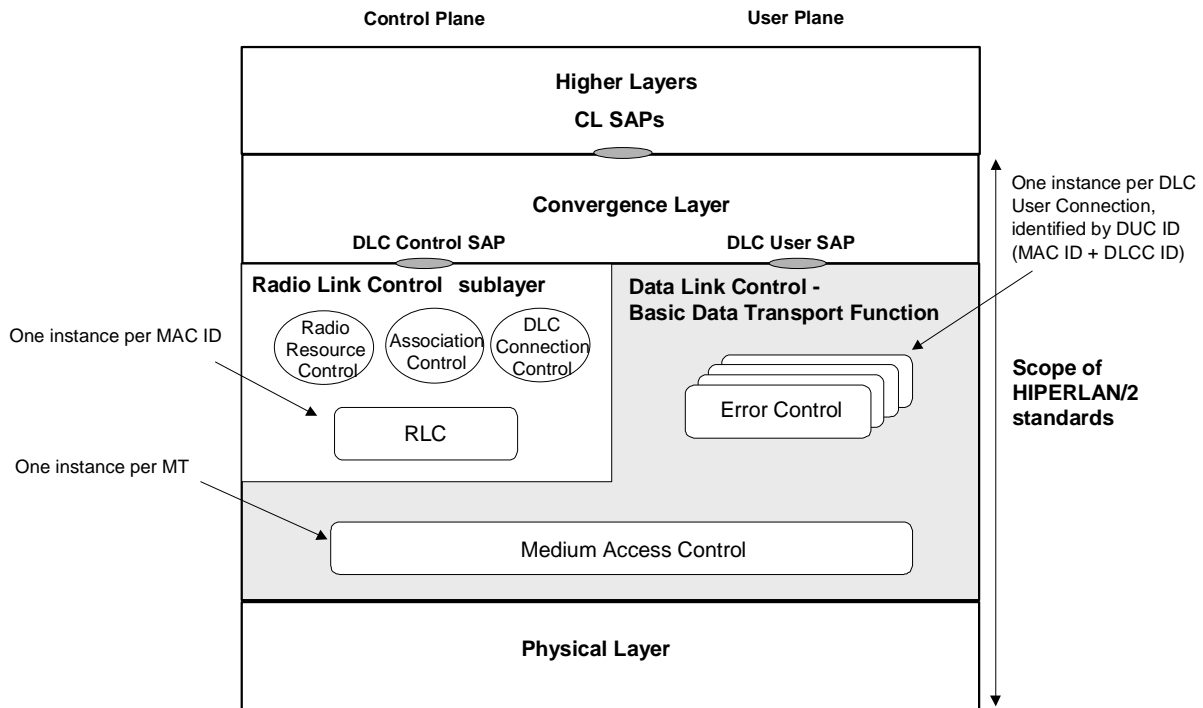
Control Plane

User Plane

Higher Layers

CL SAPs

One instance per DLC User Connection, identified by DUC ID (MAC ID + DLCC ID)

Convergence Layer

DLC Control SAP

DLC User SAP

Radio Link Control sublayer

Data Link Control - Basic Data Transport Function

One instance per MAC ID

Radio Resource Control

Association Control

DLC Connection Control

Scope of HIPERLAN/2 standards

Error Control

RLC

One instance per MT

Medium Access Control

Physical Layer